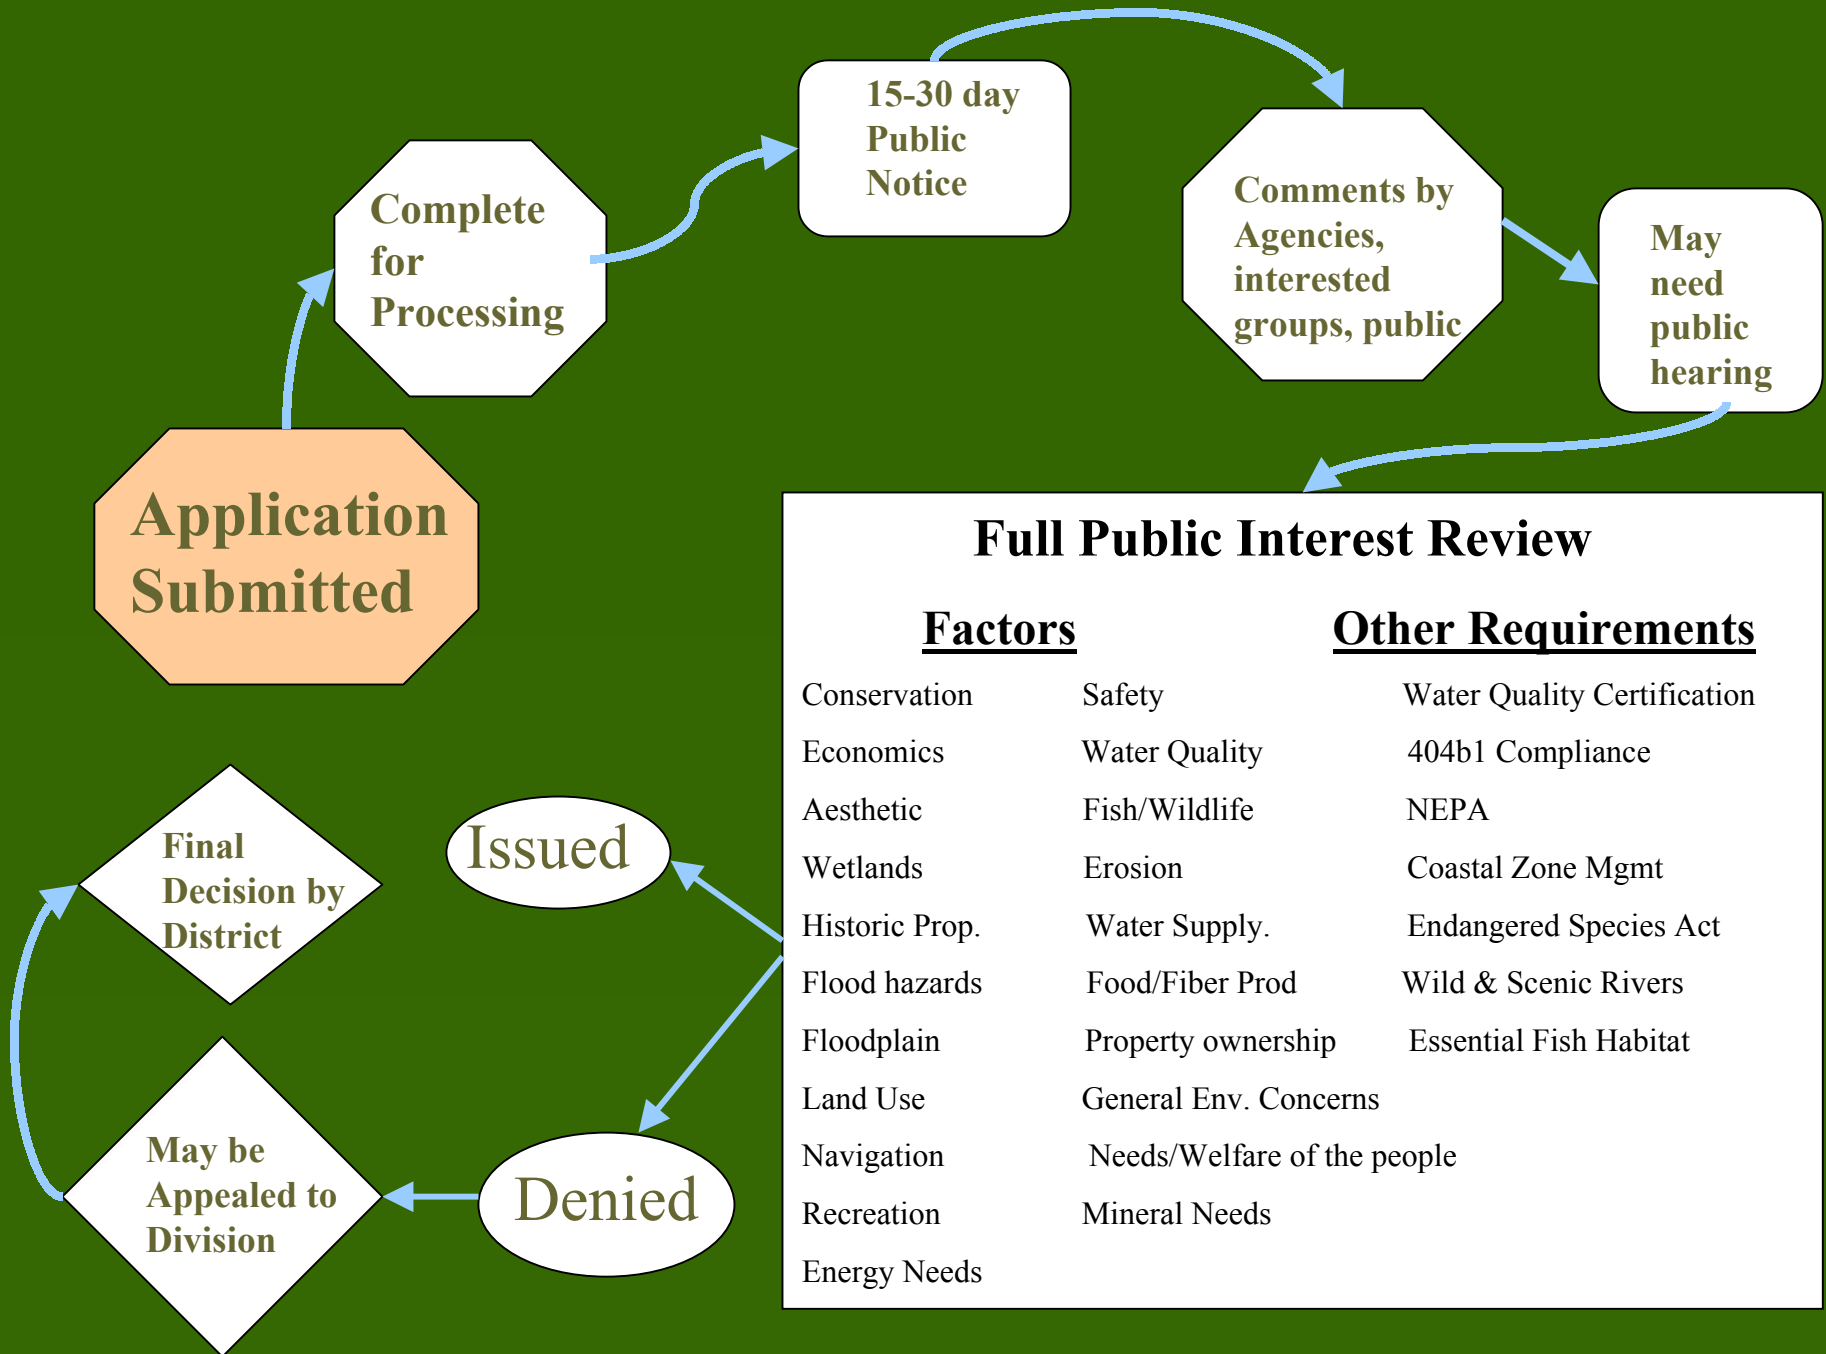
Application Submitted

Complete for Processing

15-30 day Public Notice

Comments by Agencies, interested groups, public

May need public hearing

Full Public Interest Review

Factors

Other Requirements

Conservation

Safety

Water Quality Certification

Economics

Water Quality

404b1 Compliance

Aesthetic

Fish/Wildlife

NEPA

Wetlands

Erosion

Coastal Zone Mgmt

Historic Prop.

Water Supply.

Endangered Species Act

Flood hazards

Food/Fiber Prod

Wild & Scenic Rivers

Floodplain

Property ownership

Essential Fish Habitat

Land Use

General Env. Concerns

Navigation

Needs/Welfare of the people

Recreation

Mineral Needs

Energy Needs

Issued

Denied

Final Decision by District

May be Appealed to Division